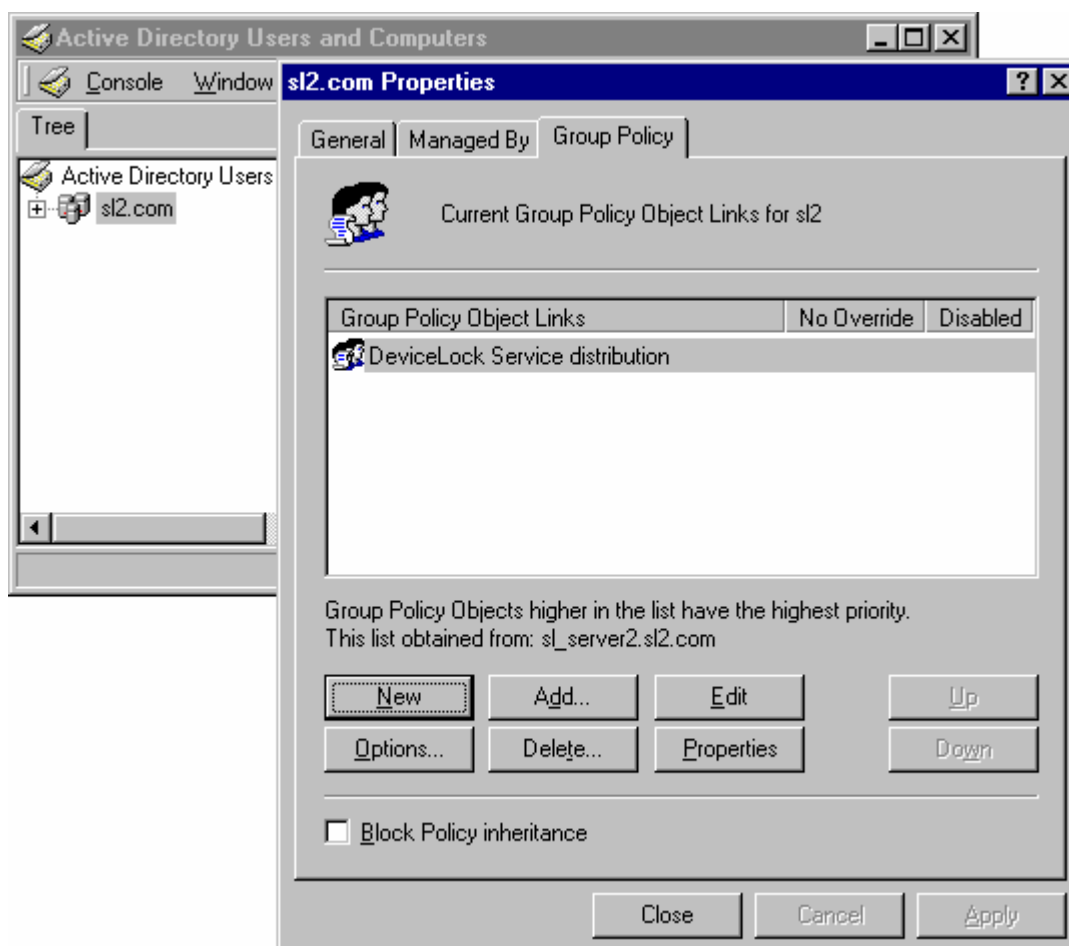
Active Directory Users and Computers

Console Window

Tree

Active Directory Users

sl2.com

sl2.com Properties

?

General | Managed By | Group Policy

Current Group Policy Object Links for sl2

| Group Policy Object Links | No Override | Disabled |
|---|---|---|
| DeviceLock Service distribution | | |

Group Policy Objects higher in the list have the highest priority.
This list obtained from: sl_server2.sl2.com

New Add... Edit Up

Options... Delete... Properties Down

Block Policy inheritance

Close Cancel Apply